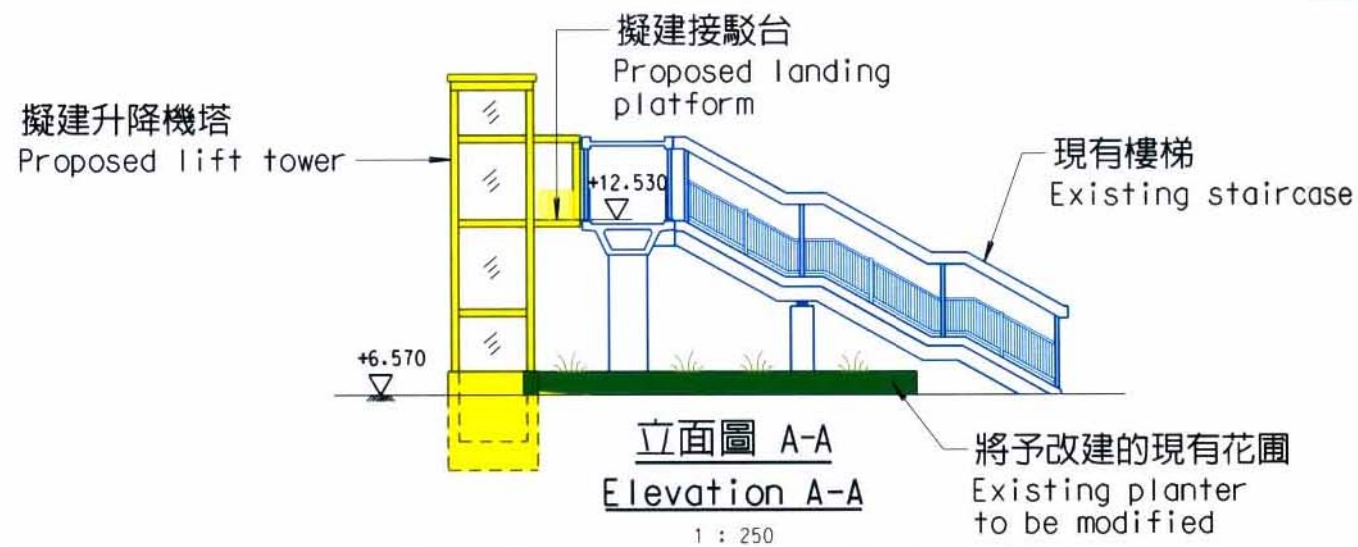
擬建接駁台
Proposed landing platform

擬建升降機塔
Proposed lift tower

+12.530

現有樓梯
Existing staircase

+6.570

立面圖 A-A
Elevation A-A
1 : 250

將予改建的現有花圃
Existing planter to be modified